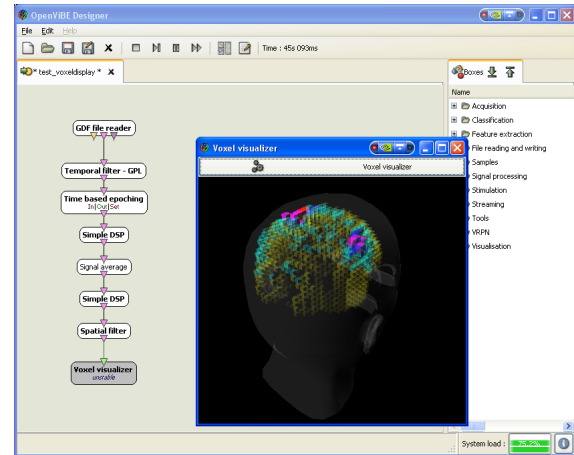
OpenViBE Designer

File Edit Help

Time : 45s 093ms

* test_voxeldisplay *

GDF file reader

Temporal filter - GPL

Time based epoching
In|Out|Set

Simple DSP

Signal average

Simple DSP

Spatial filter

Voxel visualizer
unstable

Voxel visualizer

Voxel visualizer

Boxes

Name

Acquisition

Classification

Feature extraction

File reading and writing

Samples

Signal processing

Stimulation

Streaming

Tools

VRPN

Visualisation

System load :